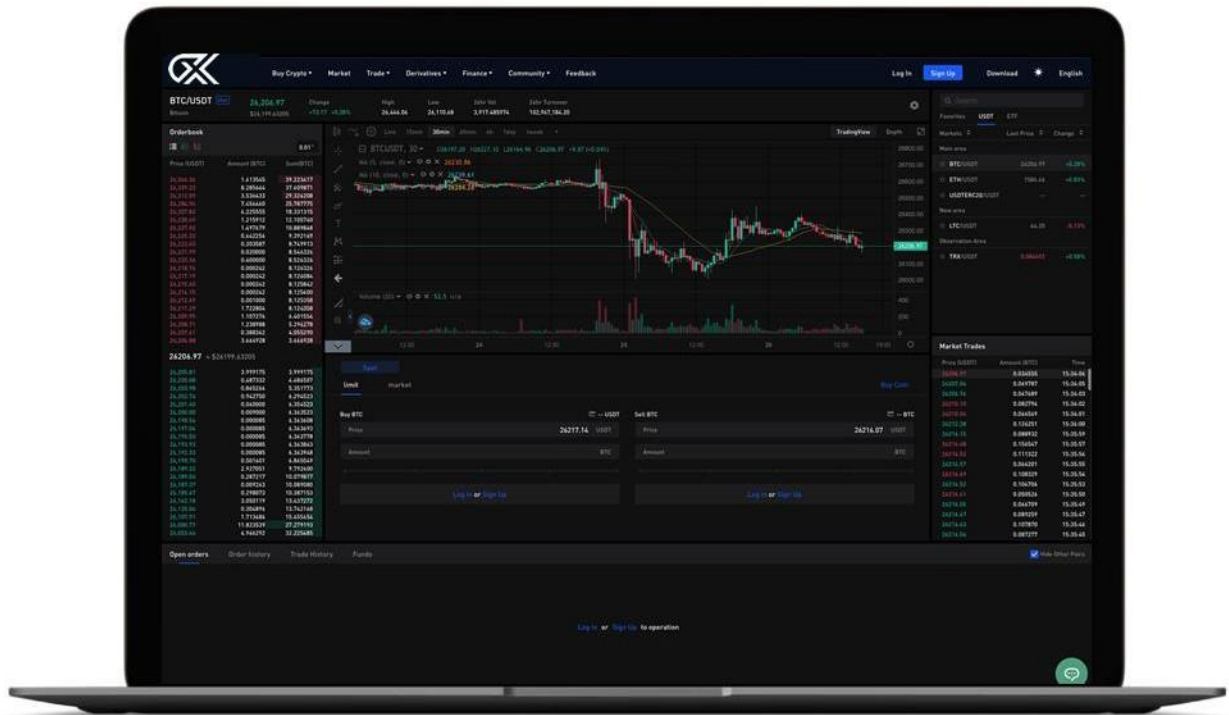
Buy Crypto ▾ Market Trade ▾ Derivatives ▾ Finance ▾ Community ▾ Feedback

Log In Sign Up Download English

BTC/USDT 26,206.97

Bitcoin $26,199.63

Change +72.17 +0.28%

High 26,444.06

Low 26,110.68

24hr Vol

24hr Turnover

Orderbook

Price (USDT) Amount (BTC) Sum (BTC)

26206.97 ≈ $26199.63205

Limit market

Buy BTC

Sell BTC

Price 26217.14 USDT

Price 26216.07 USDT

Amount BTC

Amount BTC

Log In or Sign Up

Log In or Sign Up

TradingView Depth

BTCUSDT, 30

Volume

Favorites USDT ETF

Markets Last Price Change

Main area

BTC/USDT 26206.97 +0.28%

ETH/USDT

USDTERC20/USDT

New area

LTC/USDT

Observation Area

TRX/USDT

Market Trades

Price (USDT) Amount (BTC) Time

Open orders Order history Trade History Funds

Hide Other Pairs

Log In or Sign Up to operation